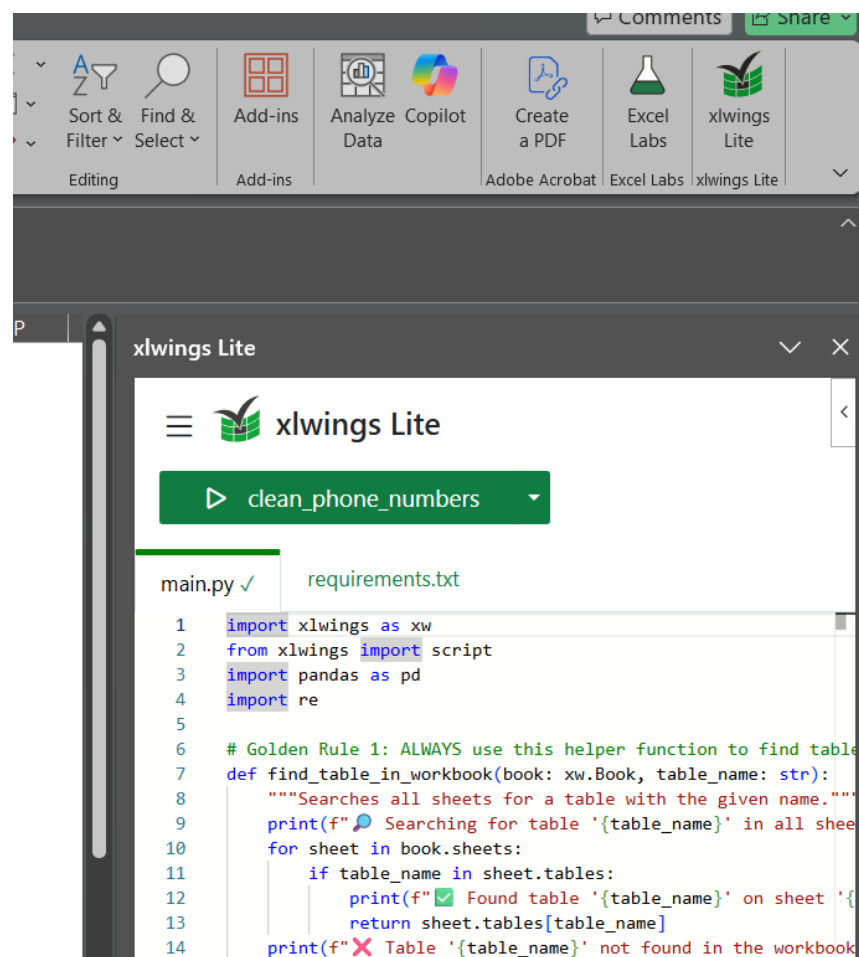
Comments Share

Sort & Filter Find & Select Editing

Add-ins Add-ins

Analyze Data Copilot

Create a PDF Adobe Acrobat

Excel Labs Excel Labs

xlwings Lite xlwings Lite

P

xlwings Lite

xlwings Lite

clean_phone_numbers

main.py ✓ requirements.txt

1 import xlwings as xw
2 from xlwings import script
3 import pandas as pd
4 import re
5
6 # Golden Rule 1: ALWAYS use this helper function to find table
7 def find_table_in_workbook(book: xw.Book, table_name: str):
8 """Searches all sheets for a table with the given name."""
9 print(f"🔎 Searching for table '{table_name}' in all shee
10 for sheet in book.sheets:
11 if table_name in sheet.tables:
12 print(f"✅ Found table '{table_name}' on sheet '{
13 return sheet.tables[table_name]
14 print(f"❌ Table '{table_name}' not found in the workbook